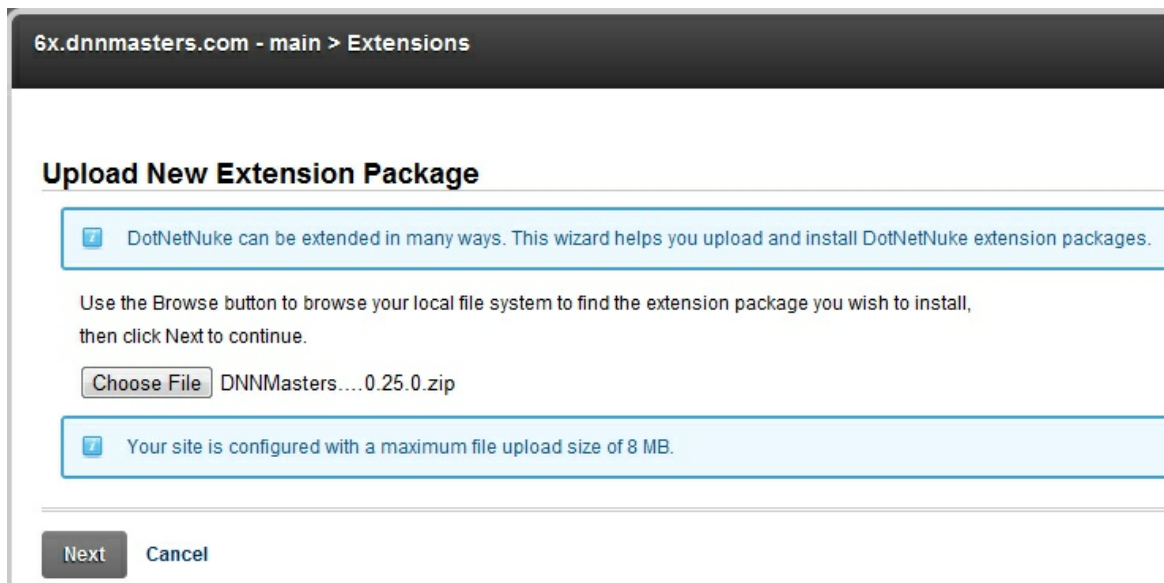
6x.dnnmasters.com - main > Extensions

Upload New Extension Package

DotNetNuke can be extended in many ways. This wizard helps you upload and install DotNetNuke extension packages.

Use the Browse button to browse your local file system to find the extension package you wish to install, then click Next to continue.

Choose File DNNMasters....0.25.0.zip

Your site is configured with a maximum file upload size of 8 MB.

Next Cancel